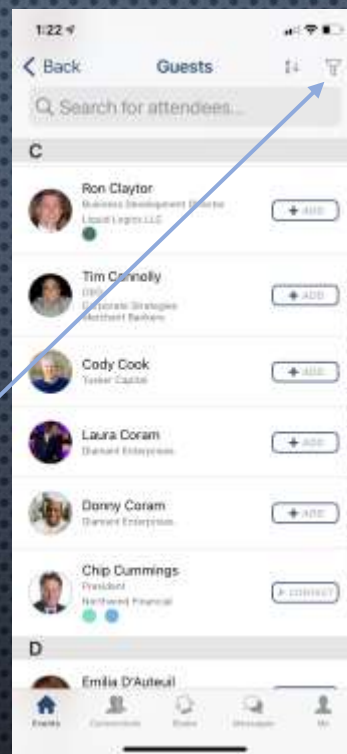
1:22

< Back
Guests

Search for attendees...

C

Ron Claytor
Business Development Director
Liquid Logics LLC
+ ADD

Tim Connolly
CEO
Corporate Strategies
Merchant Bankers
+ ADD

Cody Cook
Tusker Capital
+ ADD

Laura Coram
Diamant Enterprises
+ ADD

Donny Coram
Diamant Enterprises
+ ADD

Chip Cummings
President
Northwest Financial
CONNECT

D

Emilia D'Auteuil

Events
Connections
Blabs
Messages
Me